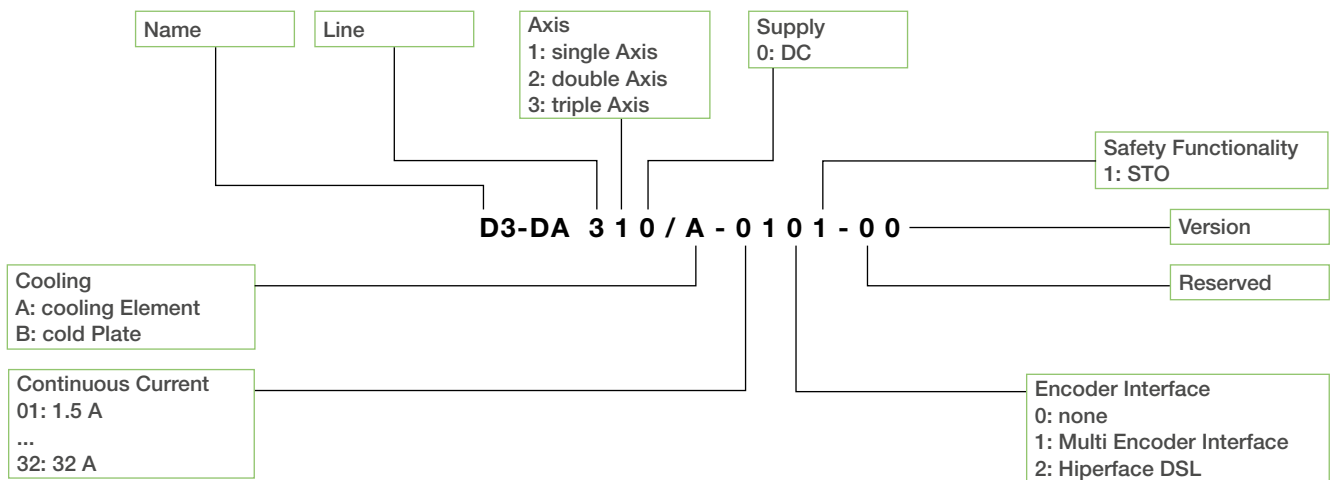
Name

Line

Axis
1: single Axis
2: double Axis
3: triple Axis

Supply
0: DC

Safety Functionality
1: STO

D3-DA 3 1 0 / A - 0 1 0 1 - 0 0

Version

Cooling
A: cooling Element
B: cold Plate

Reserved

Continuous Current
01: 1.5 A
...
32: 32 A

Encoder Interface
0: none
1: Multi Encoder Interface
2: Hiperface DSL